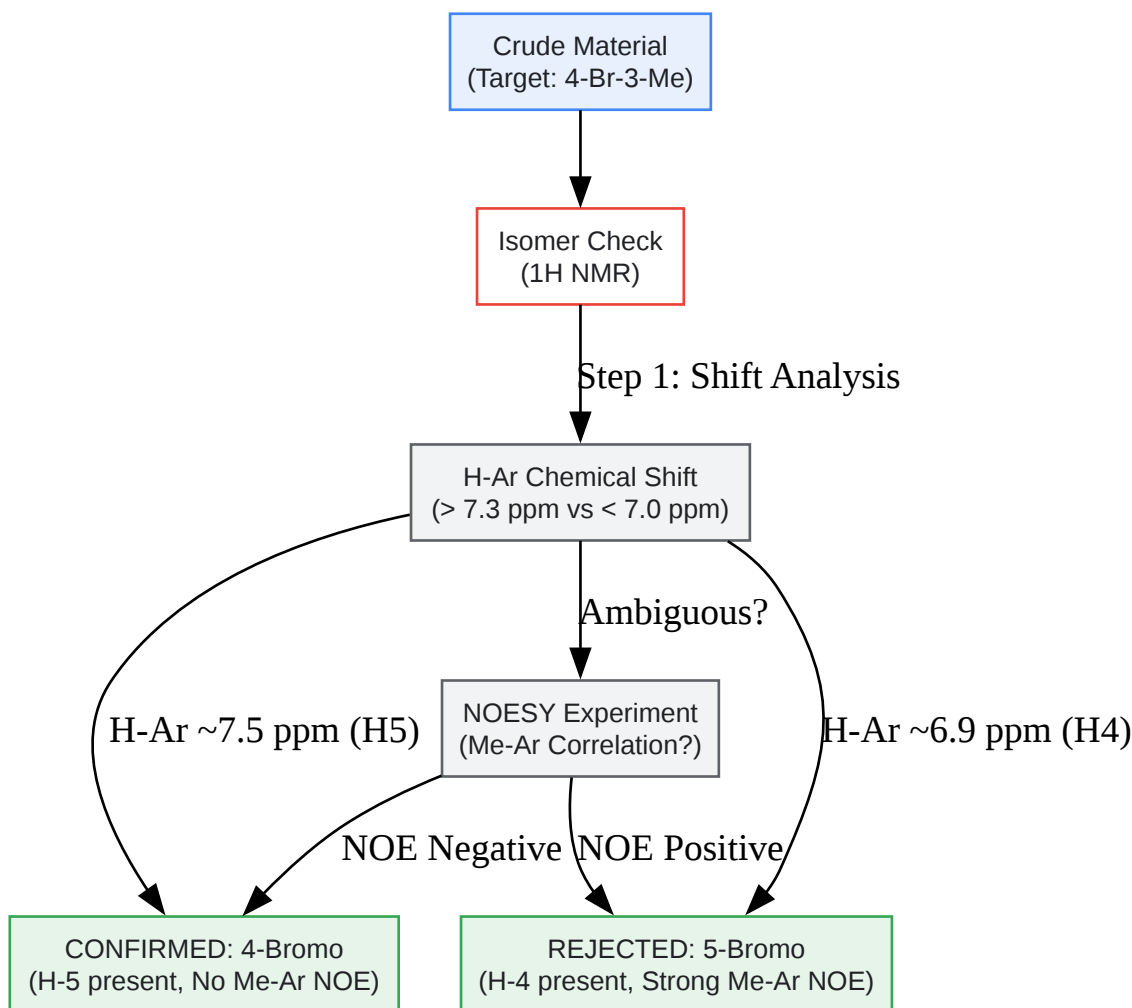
Crude Material
(Target: 4-Br-3-Me)

Isomer Check
(1H NMR)

Step 1: Shift Analysis

H-Ar Chemical Shift
(> 7.3 ppm vs < 7.0 ppm)

Ambiguous?

H-Ar ~7.5 ppm (H5)

NOESY Experiment
(Me-Ar Correlation?)

H-Ar ~6.9 ppm (H4)

NOE Negative

NOE Positive

CONFIRMED: 4-Bromo
(H-5 present, No Me-Ar NOE)

REJECTED: 5-Bromo
(H-4 present, Strong Me-Ar NOE)